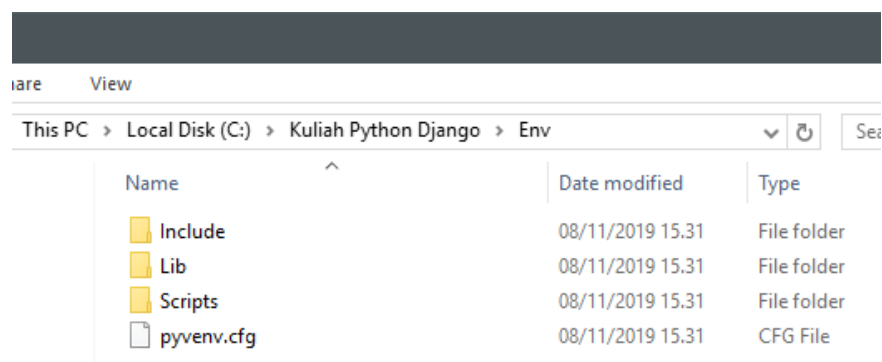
are View

This PC > Local Disk (C:) > Kuliah Python Django > Env

Sea

| Name | Date modified | Type |
|---|---|---|
| Include | 08/11/2019 15.31 | File folder |
| Lib | 08/11/2019 15.31 | File folder |
| Scripts | 08/11/2019 15.31 | File folder |
| pyvenv.cfg | 08/11/2019 15.31 | CFG File |